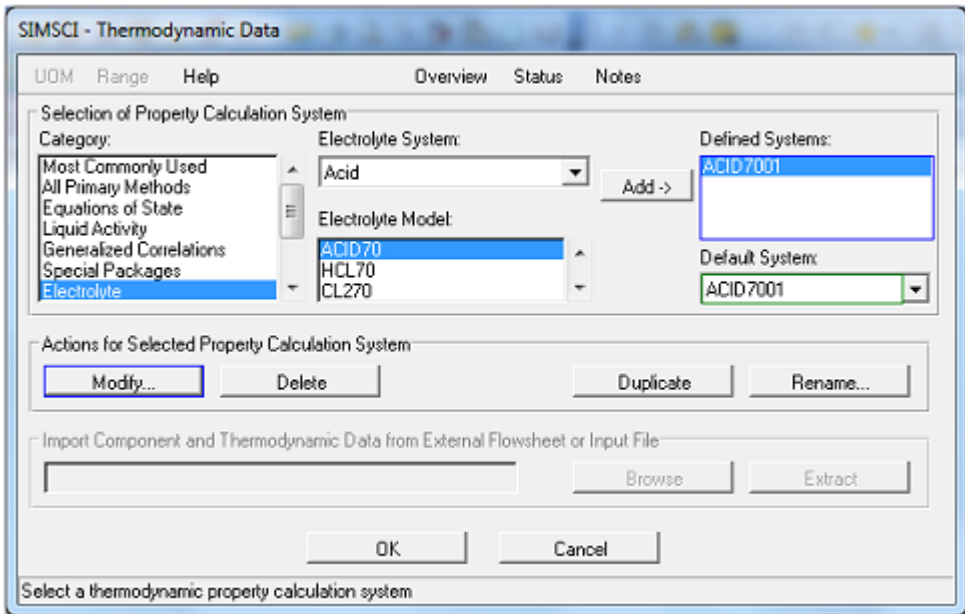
SIMSCI - Thermodynamic Data

UOM Range Help Overview Status Notes

Selection of Property Calculation System

Category:
Most Commonly Used
All Primary Methods
Equations of State
Liquid Activity
Generalized Correlations
Special Packages
Electrolyte

Electrolyte System:
Acid

Add ->

Defined Systems:
ACID7001

Electrolyte Model:
ACID70
HCL70
CL270

Default System:
ACID7001

Actions for Selected Property Calculation System

Modify... Delete Duplicate Rename...

Import Component and Thermodynamic Data from External Flowsheet or Input File

Browse Extract

OK Cancel

Select a thermodynamic property calculation system